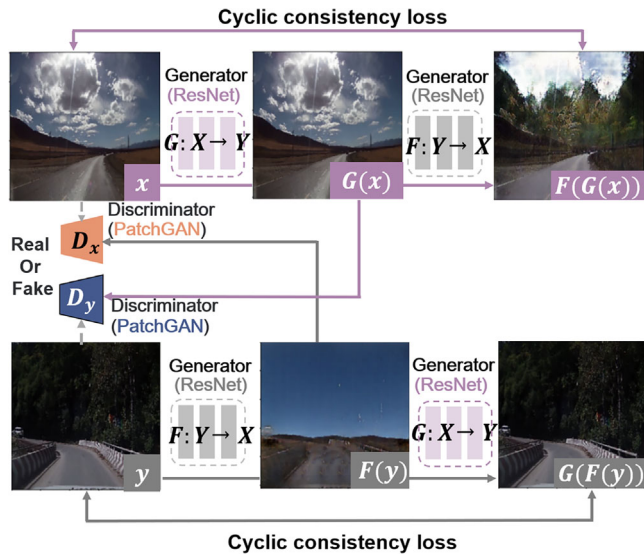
Cyclic consistency loss

Generator
(ResNet)
$G: X \rightarrow Y$

Generator
(ResNet)
$F: Y \rightarrow X$

$x$

$G(x)$

$F(G(x))$

Discriminator
(PatchGAN)
$D_x$

Real
Or
Fake

$D_y$
Discriminator
(PatchGAN)

Generator
(ResNet)
$F: Y \rightarrow X$

Generator
(ResNet)
$G: X \rightarrow Y$

$y$

$F(y)$

$G(F(y))$

Cyclic consistency loss